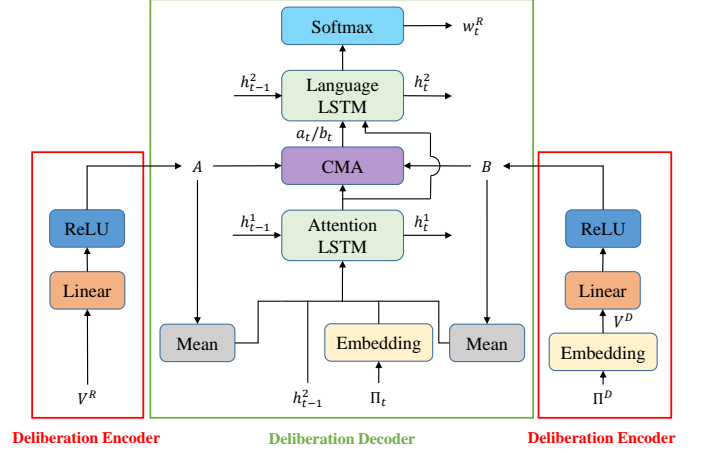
Softmax
$w_t^R$
$h_{t-1}^2$
Language LSTM
$h_t^2$
$a_t/b_t$
$A$
CMA
$B$
ReLU
Linear
$V^R$
$h_{t-1}^1$
Attention LSTM
$h_t^1$
ReLU
Linear
$V^D$
Embedding
$\Pi^D$
Mean
$h_{t-1}^2$
Embedding
$\Pi_t$
Mean
Deliberation Encoder
Deliberation Decoder
Deliberation Encoder